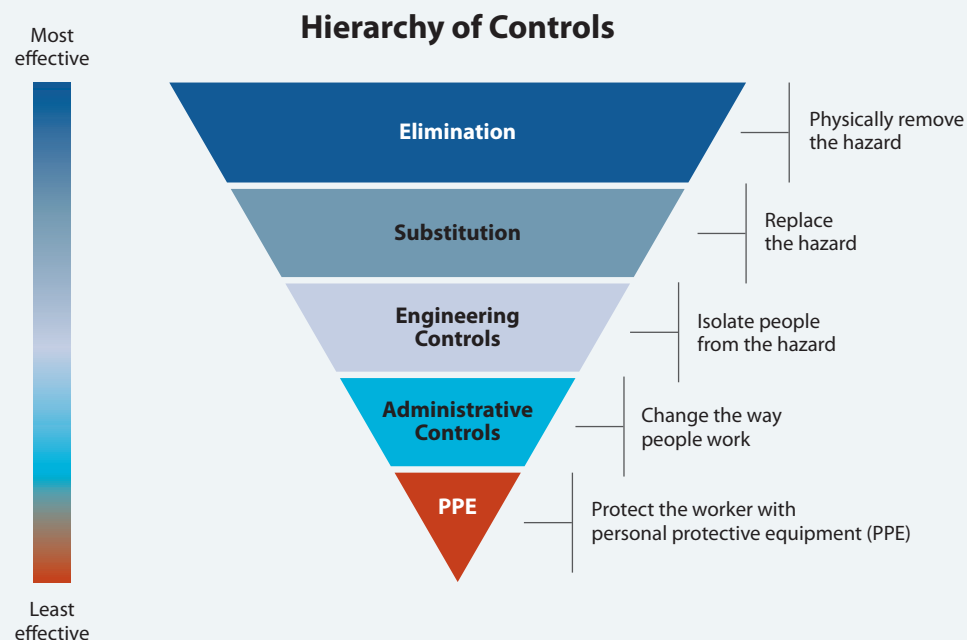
Hierarchy of Controls

Most effective

Least effective

Elimination

Physically remove the hazard

Substitution

Replace the hazard

Engineering Controls

Isolate people from the hazard

Administrative Controls

Change the way people work

PPE

Protect the worker with personal protective equipment (PPE)